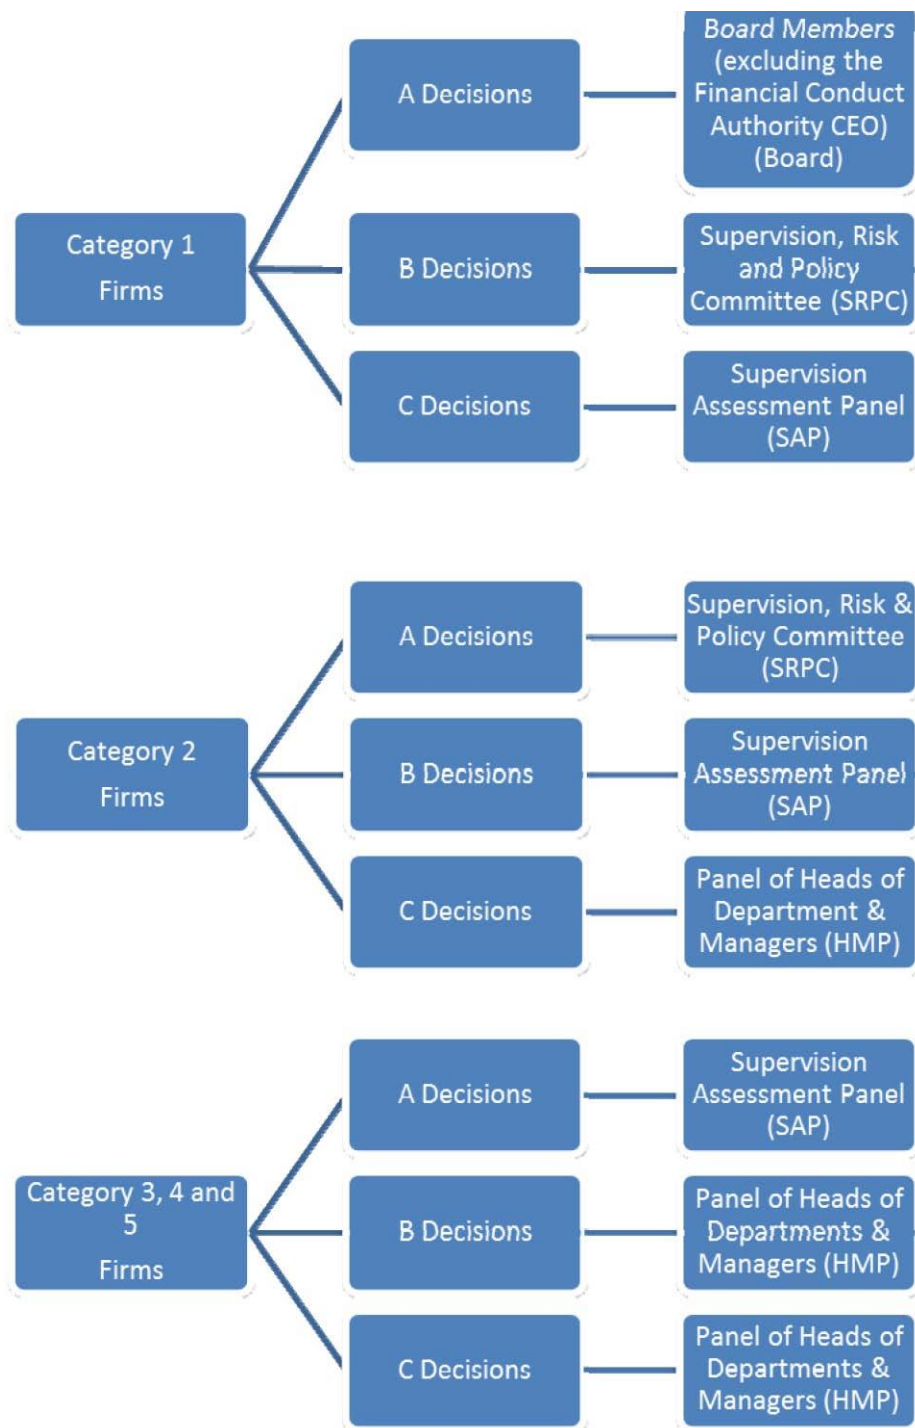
Category 1 Firms

A Decisions

Board Members (excluding the Financial Conduct Authority CEO) (Board)

B Decisions

Supervision, Risk and Policy Committee (SRPC)

C Decisions

Supervision Assessment Panel (SAP)

Category 2 Firms

A Decisions

Supervision, Risk & Policy Committee (SRPC)

B Decisions

Supervision Assessment Panel (SAP)

C Decisions

Panel of Heads of Department & Managers (HMP)

Category 3, 4 and 5 Firms

A Decisions

Supervision Assessment Panel (SAP)

B Decisions

Panel of Heads of Departments & Managers (HMP)

C Decisions

Panel of Heads of Departments & Managers (HMP)